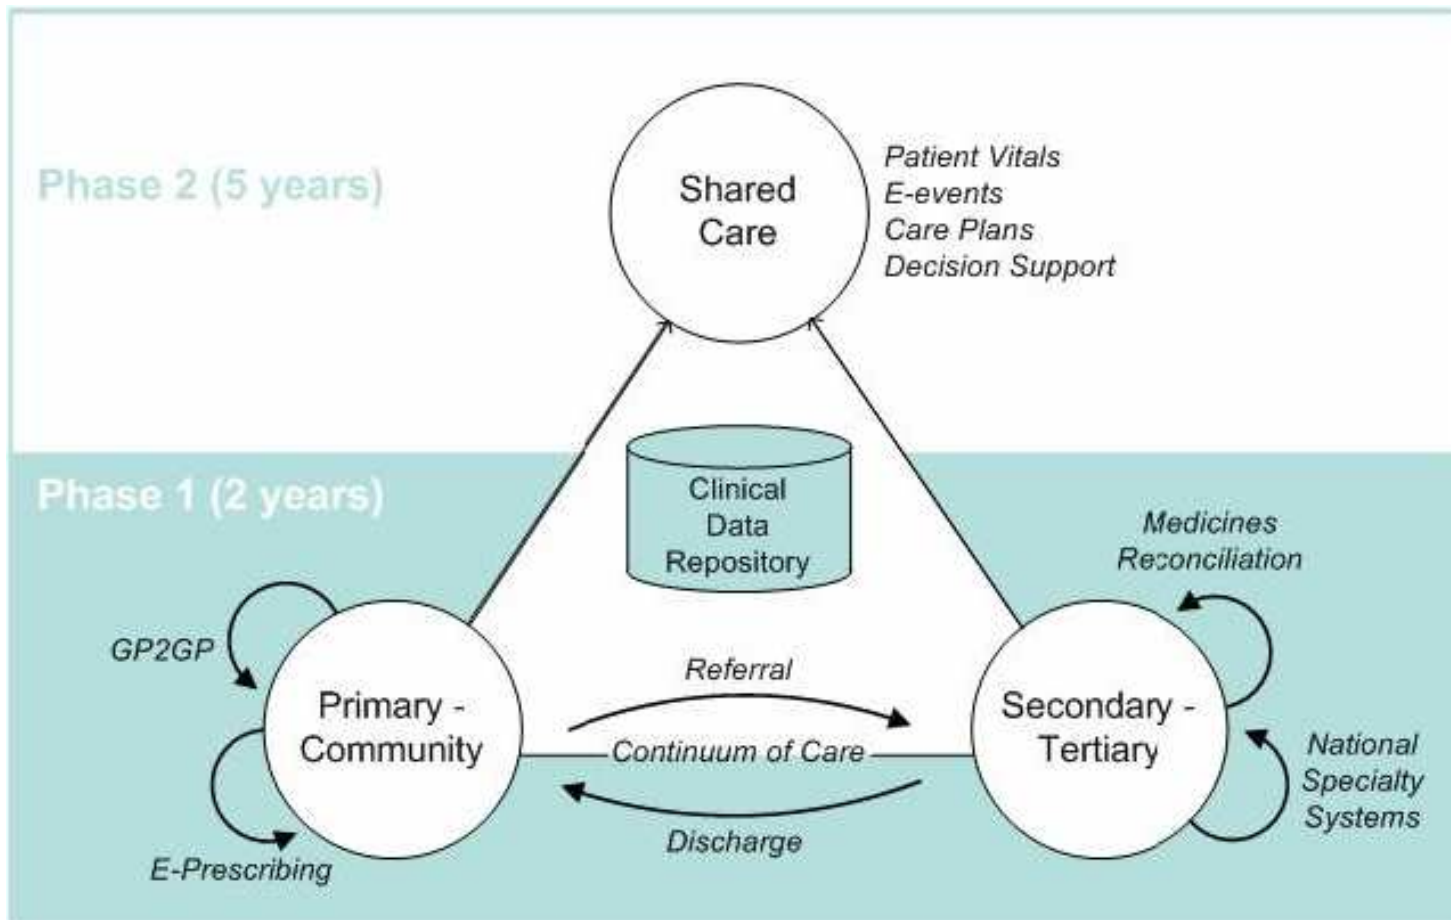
Phase 2 (5 years)

Shared Care

Patient Vitals
E-events
Care Plans
Decision Support

Phase 1 (2 years)

Clinical Data Repository

Medicines Reconciliation

GP2GP

Primary - Community

Referral

Continuum of Care

Discharge

Secondary - Tertiary

National Specialty Systems

E-Prescribing